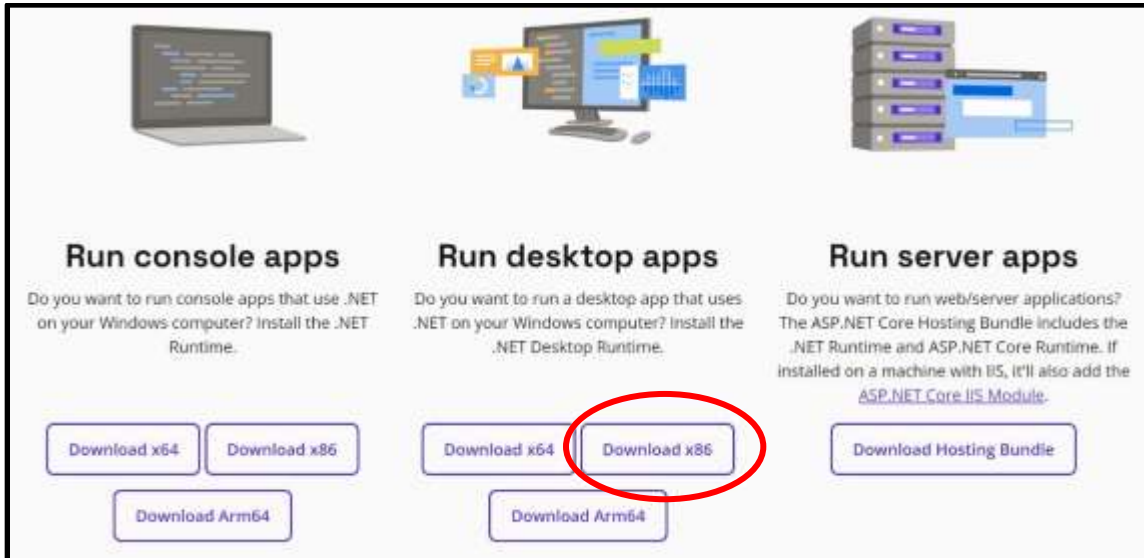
Run console apps

Do you want to run console apps that use .NET on your Windows computer? Install the .NET Runtime.

Download x64

Download x86

Download Arm64

Run desktop apps

Do you want to run a desktop app that uses .NET on your Windows computer? Install the .NET Desktop Runtime.

Download x64

Download x86

Download Arm64

Run server apps

Do you want to run web/server applications? The ASP.NET Core Hosting Bundle includes the .NET Runtime and ASP.NET Core Runtime. If installed on a machine with IIS, it'll also add the ASP.NET Core IIS Module.

Download Hosting Bundle